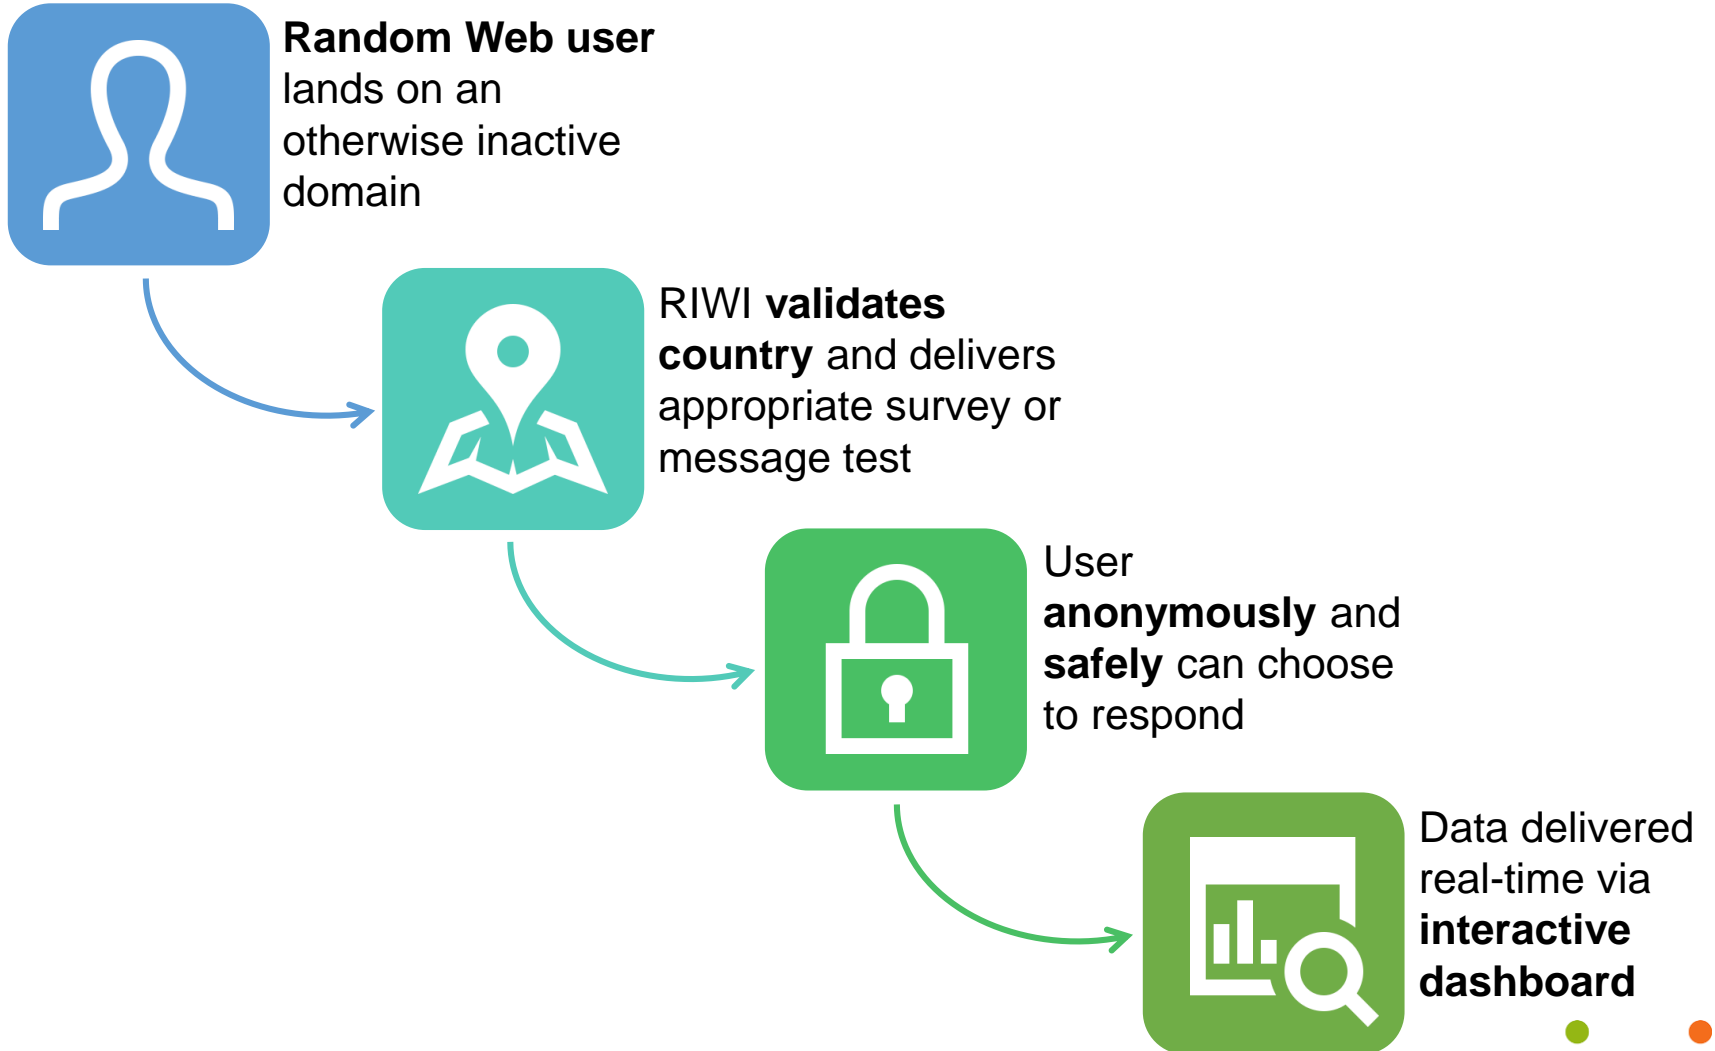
**Random Web user** lands on an otherwise inactive domain

RIWI **validates country** and delivers appropriate survey or message test

User **anonymously** and **safely** can choose to respond

Data delivered real-time via **interactive dashboard**